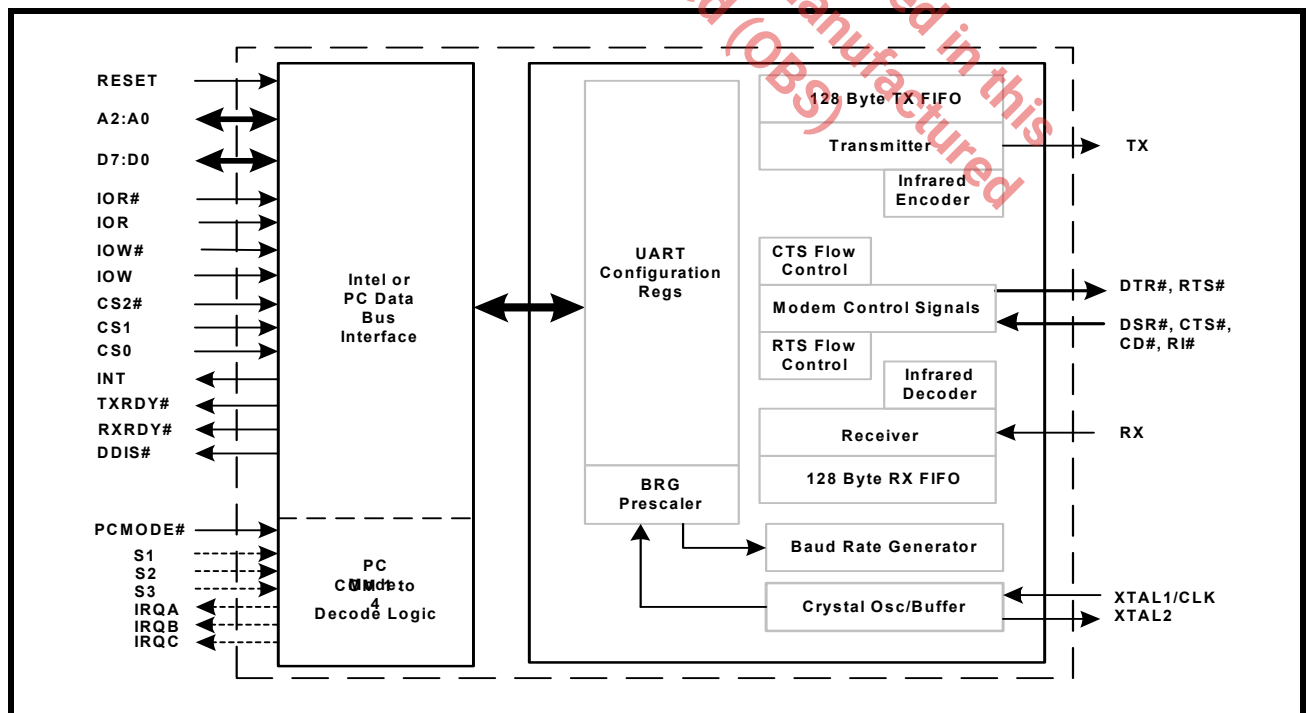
d (OBS)
manufactured
ed in this

RESET
A2:A0
D7:D0
IOR#
IOR
IOW#
IOW
CS2#
CS1
CS0
INT
TXRDY#
RXRDY#
DDIS#

PCMODE#
S1
S2
S3
IRQA
IRQB
IRQC

Intel or PC Data Bus Interface

PC Mode COM 1 to 4 Decode Logic

UART Configuration Regs

BRG Prescaler

128 Byte TX FIFO

Transmitter

Infrared Encoder

CTS Flow Control

Modem Control Signals

RTS Flow Control

Infrared Decoder

Receiver

128 Byte RX FIFO

Baud Rate Generator

Crystal Osc/Buffer

TX

DTR#, RTS#

DSR#, CTS#, CD#, RI#

RX

XTAL1/CLK
XTAL2